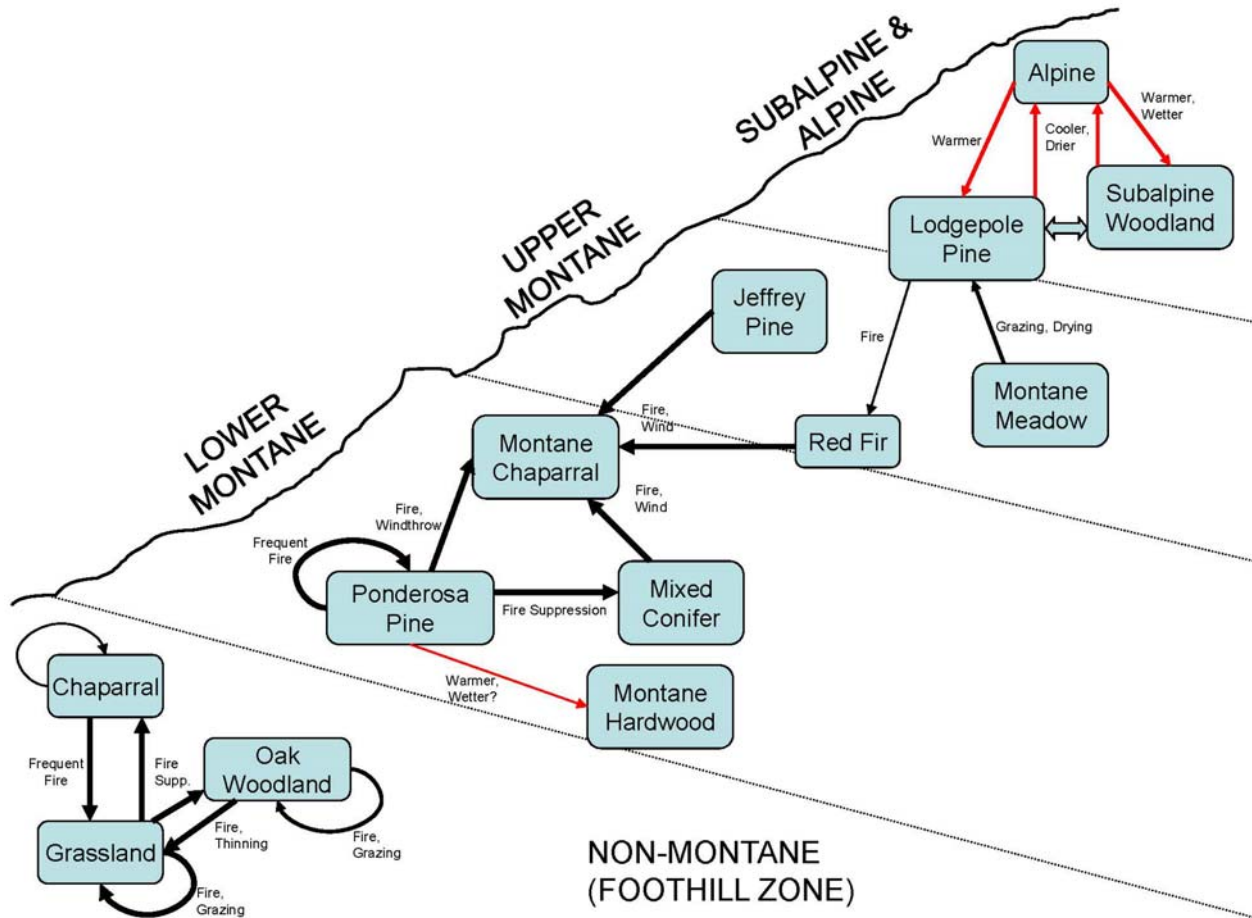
SUBALPINE & ALPINE

UPPER MONTANE

LOWER MONTANE

Alpine

Warmer

Cooler, Drier

Warmer, Wetter

Lodgepole Pine

Subalpine Woodland

Jeffrey Pine

Fire

Grazing, Drying

Montane Meadow

Fire, Wind

Montane Chaparral

Red Fir

Fire, Windthrow

Fire, Wind

Frequent Fire

Ponderosa Pine

Fire Suppression

Mixed Conifer

Warmer, Wetter?

Montane Hardwood

Chaparral

Frequent Fire

Fire Supp.

Oak Woodland

Fire, Thinning

Fire, Grazing

Grassland

Fire, Grazing

NON-MONTANE (FOOTHILL ZONE)